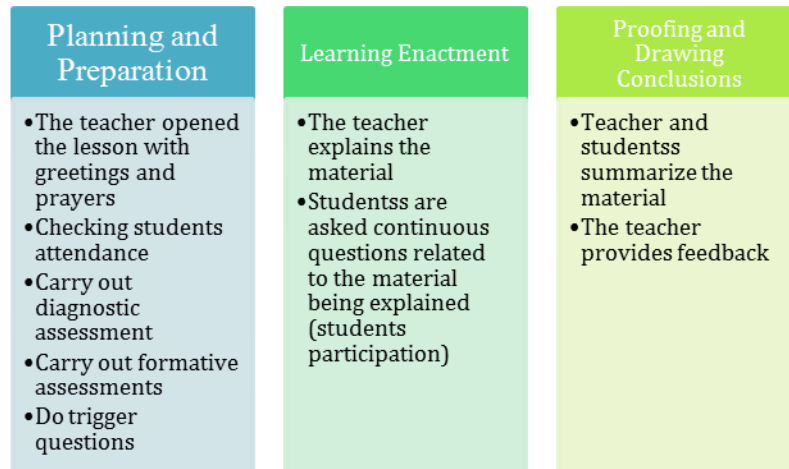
Planning and Preparation

•The teacher opened the lesson with greetings and prayers
•Checking students attendance
•Carry out diagnostic assessment
•Carry out formative assessments
•Do trigger questions

Learning Enactment

•The teacher explains the material
•Studentss are asked continuous questions related to the material being explained (students participation)

Proofing and Drawing Conclusions

•Teacher and studentss summarize the material
•The teacher provides feedback